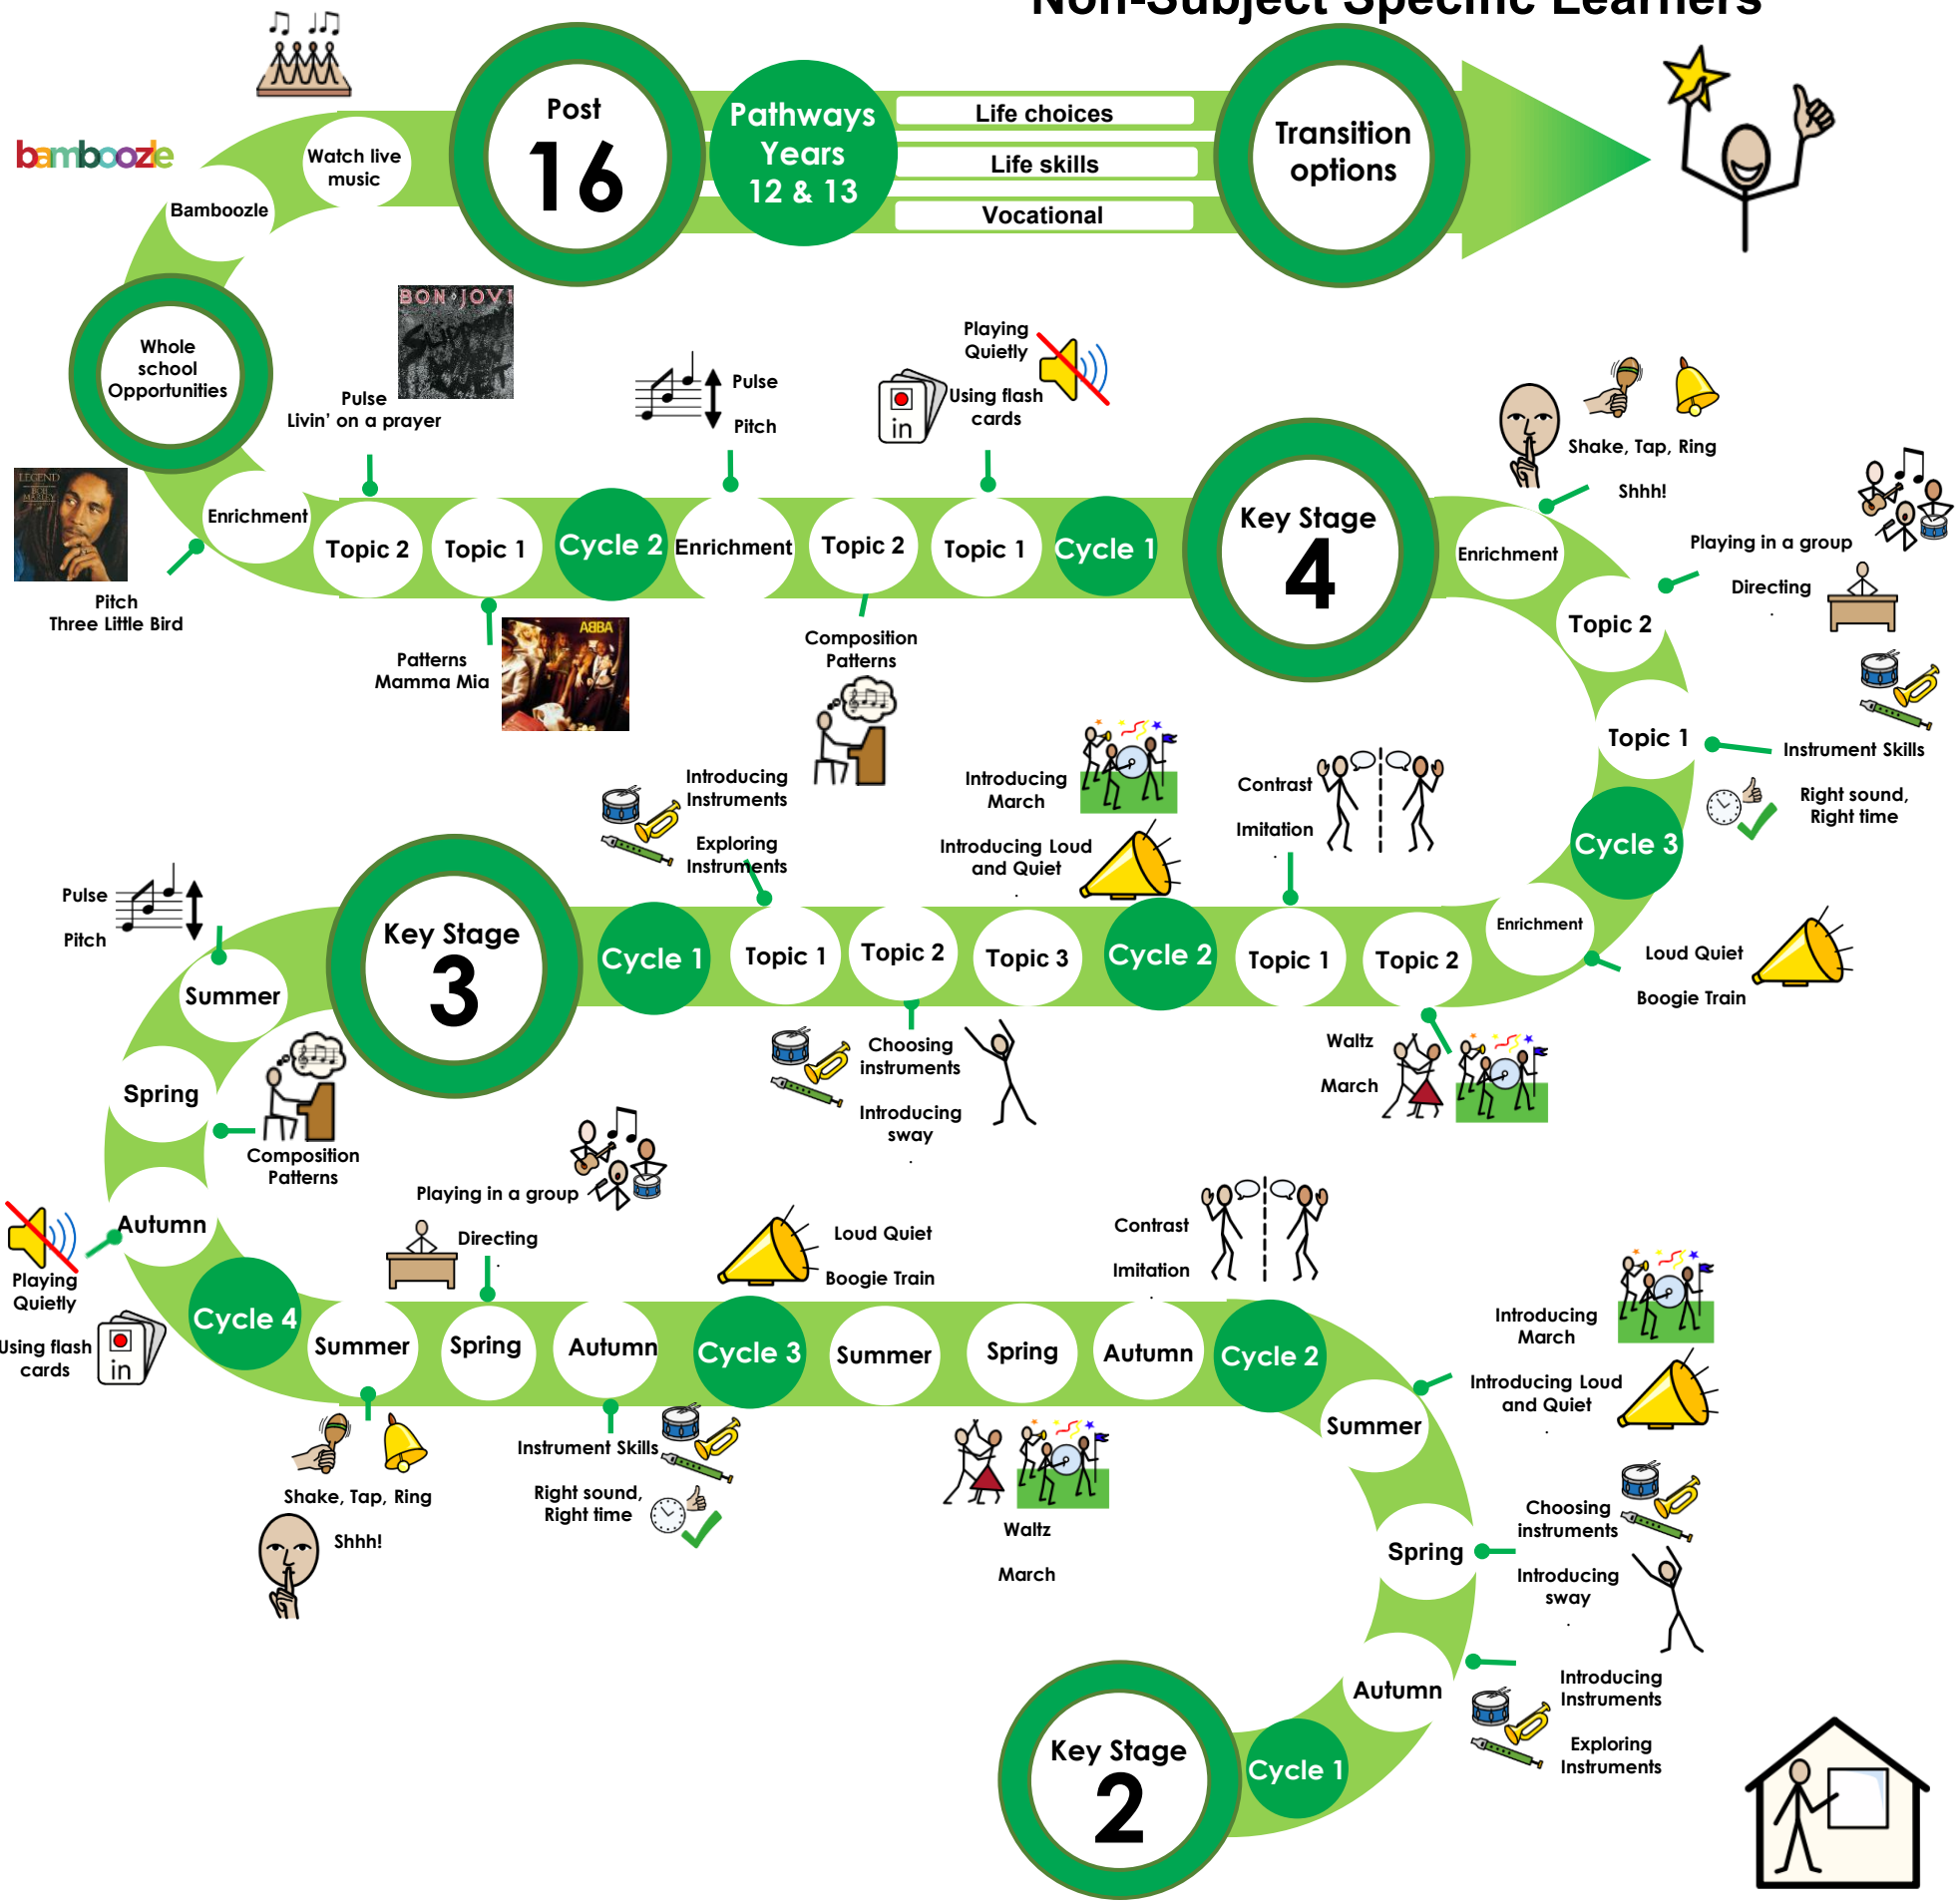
Non-Subject Specific Learners

bamboozle

Watch live music

Bamboozle

Post 16

Pathways Years 12 & 13

Life choices

Life skills

Vocational

Transition options

Whole school Opportunities

BON JOVI

Pulse
Livin' on a prayer

Pulse

Pitch

Playing Quietly

Using flash cards

in

Shake, Tap, Ring

Shhh!

Playing in a group

Directing

Enrichment

Topic 2

Topic 1

Cycle 2

Enrichment

Topic 2

Topic 1

Cycle 1

Key Stage 4

Enrichment

Topic 2

Topic 1

Instrument Skills

Right sound, Right time

Cycle 3

Pitch
Three Little Bird

Patterns
Mamma Mia

ABBA

Composition Patterns

Introducing Instruments

Exploring Instruments

Introducing March

Introducing Loud and Quiet

Contrast

Imitation

Pulse

Pitch

Key Stage 3

Cycle 1

Topic 1

Topic 2

Topic 3

Cycle 2

Topic 1

Topic 2

Enrichment

Loud Quiet

Boogie Train

Summer

Spring

Composition Patterns

Choosing instruments

Introducing sway

Waltz

March

Playing in a group

Directing

Loud Quiet

Boogie Train

Contrast

Imitation

Autumn

Playing Quietly

Using flash cards

in

Cycle 4

Summer

Spring

Autumn

Cycle 3

Summer

Spring

Autumn

Cycle 2

Introducing March

Introducing Loud and Quiet

Summer

Shake, Tap, Ring

Shhh!

Instrument Skills

Right sound, Right time

Waltz

March

Choosing instruments

Introducing sway

Spring

Autumn

Introducing Instruments

Exploring Instruments

Key Stage 2

Cycle 1